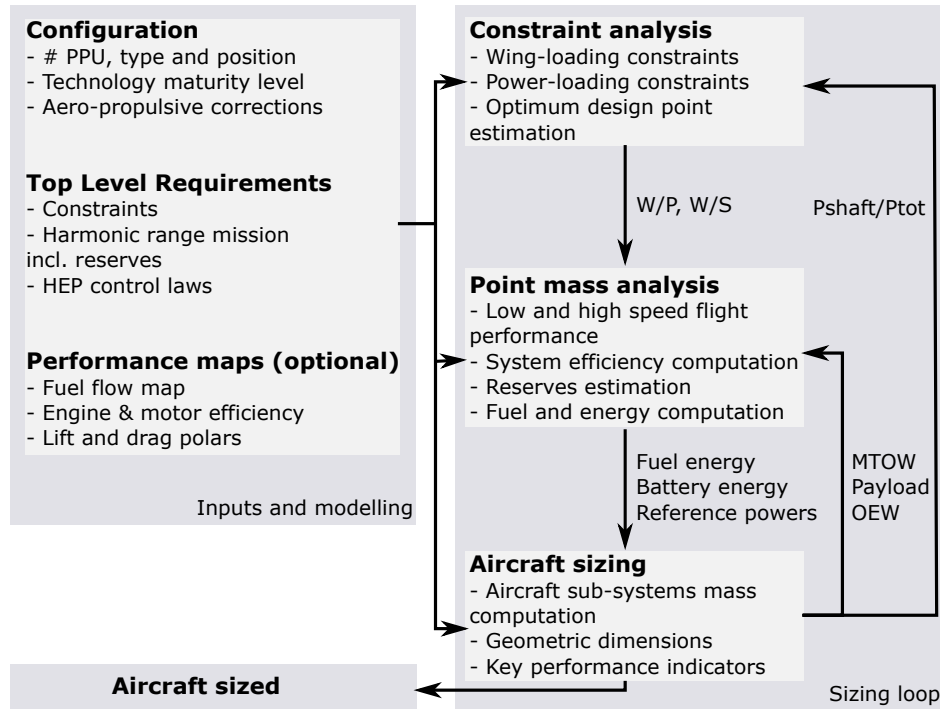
**Configuration**
- # PPU, type and position
- Technology maturity level
- Aero-propulsive corrections

**Top Level Requirements**
- Constraints
- Harmonic range mission incl. reserves
- HEP control laws

**Performance maps (optional)**
- Fuel flow map
- Engine & motor efficiency
- Lift and drag polars

Inputs and modelling

**Constraint analysis**
- Wing-loading constraints
- Power-loading constraints
- Optimum design point estimation

W/P, W/S

Pshaft/Ptot

**Point mass analysis**
- Low and high speed flight performance
- System efficiency computation
- Reserves estimation
- Fuel and energy computation

Fuel energy
Battery energy
Reference powers

MTOW
Payload
OEW

**Aircraft sizing**
- Aircraft sub-systems mass computation
- Geometric dimensions
- Key performance indicators

**Aircraft sized**

Sizing loop